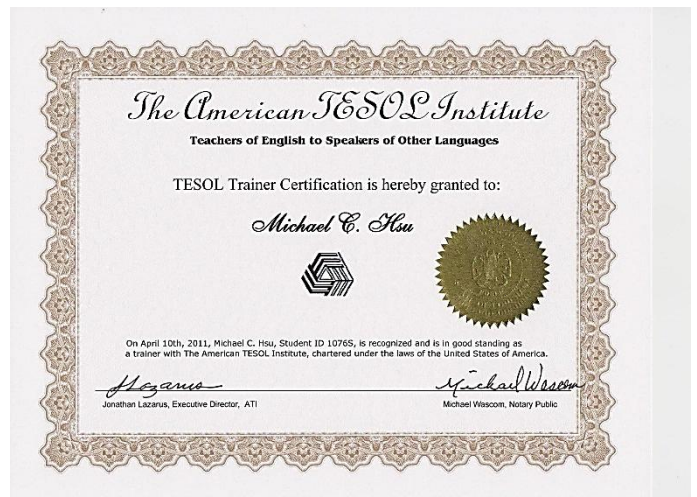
The American TESOL Institute

Teachers of English to Speakers of Other Languages

TESOL Trainer Certification is hereby granted to:

Michael C. Hsu

On April 10th, 2011, Michael C. Hsu, Student ID 10765, is recognized and is in good standing as a trainer with The American TESOL Institute, chartered under the laws of the United States of America.

JLazarus

Jonathan Lazarus, Executive Director, ATI

Michael Wascom

Michael Wascom, Notary Public